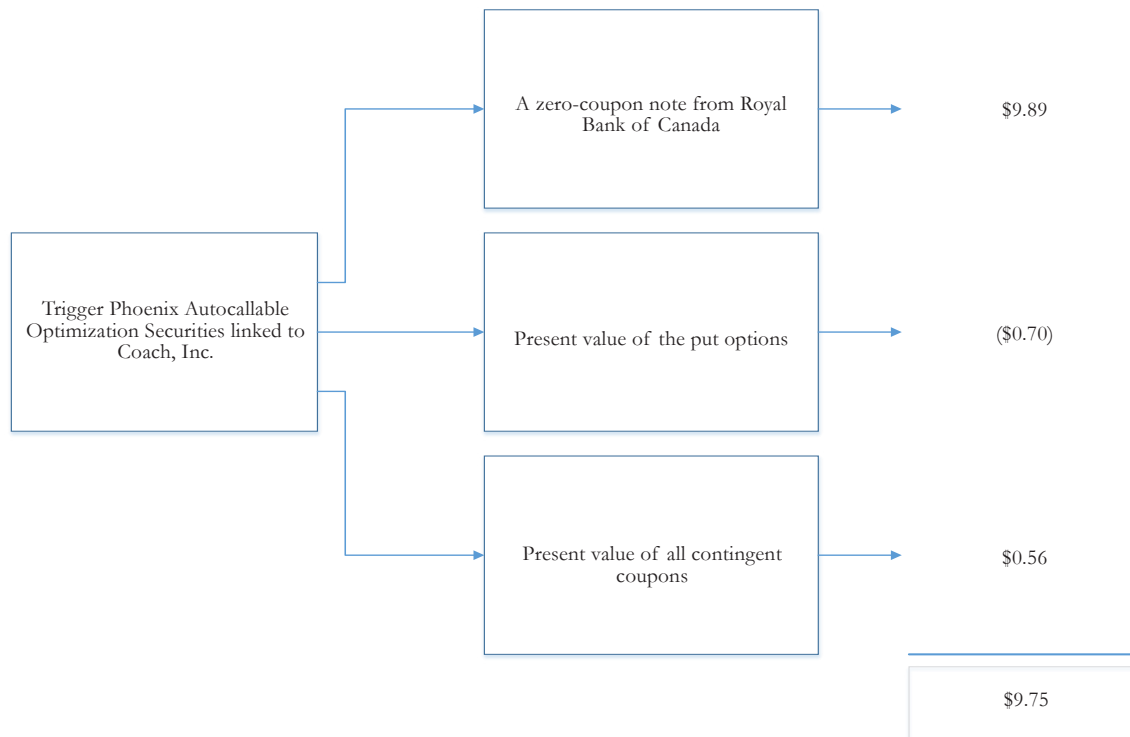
Trigger Phoenix Autocallable Optimization Securities linked to Coach, Inc.

A zero-coupon note from Royal Bank of Canada

$9.89

Present value of the put options

($0.70)

Present value of all contingent coupons

$0.56

$9.75